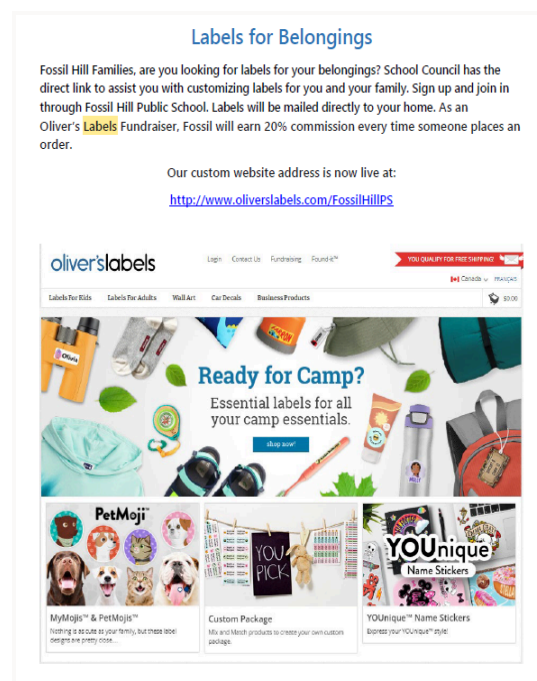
Labels for Belongings

Fossil Hill Families, are you looking for labels for your belongings? School Council has the direct link to assist you with customizing labels for you and your family. Sign up and join in through Fossil Hill Public School. Labels will be mailed directly to your home. As an Oliver's Labels Fundraiser, Fossil will earn 20% commission every time someone places an order.

Our custom website address is now live at:

http://www.oliverslabels.com/FossilHillPS

oliver'slabels

Login Contact Us Fundraising Found-it™

YOU QUALIFY FOR FREE SHIPPING!

Canada FRANÇAIS

Labels For Kids Labels For Adults Wall Art Car Decals Business Products

$0.00

Olivia

Ready for Camp?

Essential labels for all your camp essentials.

shop now!

PetMoji™

YOU PICK

YOUnique™

Name Stickers

MyMojis™ & PetMojis™

Nothing is as cute as your family, but these label designs are pretty close...

Custom Package

Mix and Match products to create your own custom package.

YOUnique™ Name Stickers

Express your YOUnique™ style!